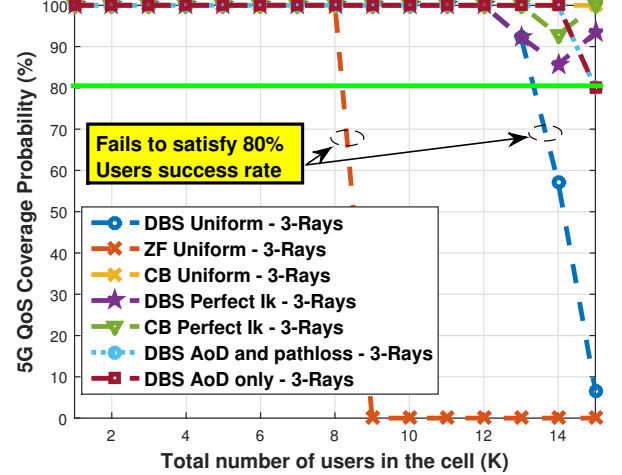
100
90
80
70
60
50
40
30
20
10
0
5G QoS Coverage Probability (%)
2
4
6
8
10
12
14
Total number of users in the cell (K)
Fails to satisfy 80%
Users success rate
DBS Uniform - 3-Rays
ZF Uniform - 3-Rays
CB Uniform - 3-Rays
DBS Perfect Ik - 3-Rays
CB Perfect Ik - 3-Rays
DBS AoD and pathloss - 3-Rays
DBS AoD only - 3-Rays